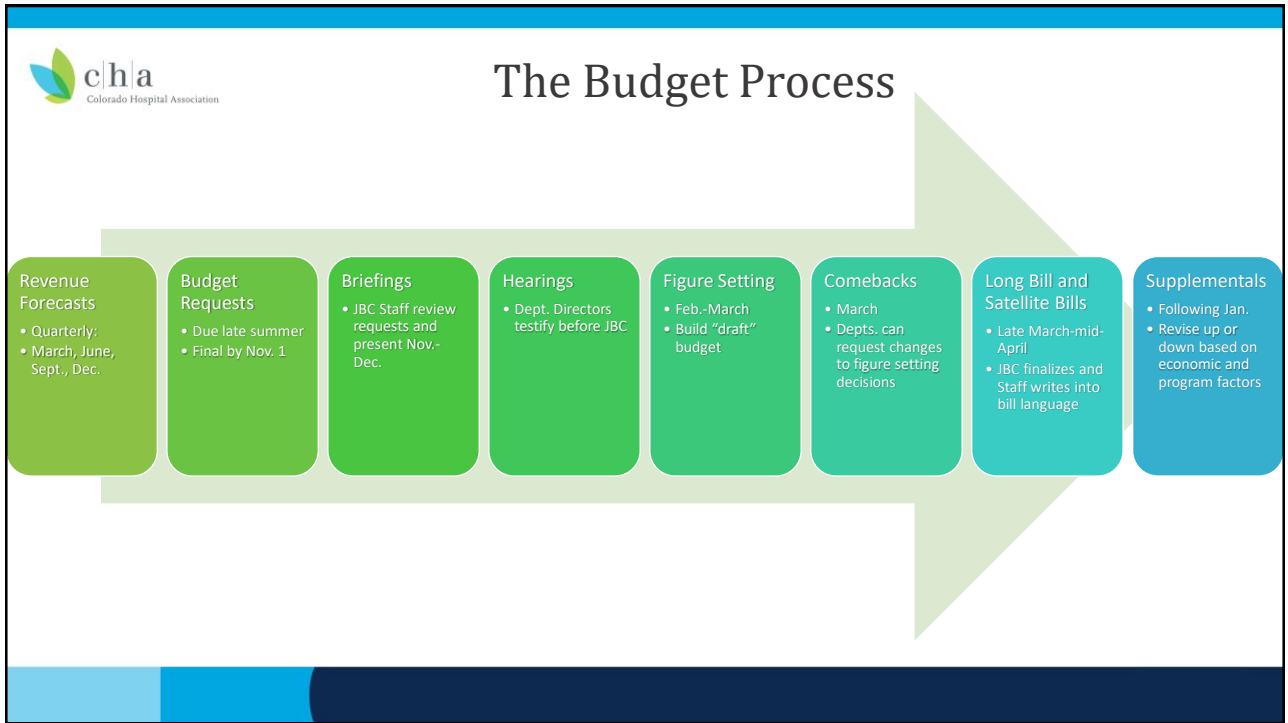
c|h|a
Colorado Hospital Association

The Budget Process

Revenue Forecasts
• Quarterly:
• March, June, Sept., Dec.

Budget Requests
• Due late summer
• Final by Nov. 1

Briefings
• JBC Staff review requests and present Nov.-Dec.

Hearings
• Dept. Directors testify before JBC

Figure Setting
• Feb.-March
• Build "draft" budget

Comebacks
• March
• Depts. can request changes to figure setting decisions

Long Bill and Satellite Bills
• Late March-mid-April
• JBC finalizes and Staff writes into bill language

Supplementals
• Following Jan.
• Revise up or down based on economic and program factors